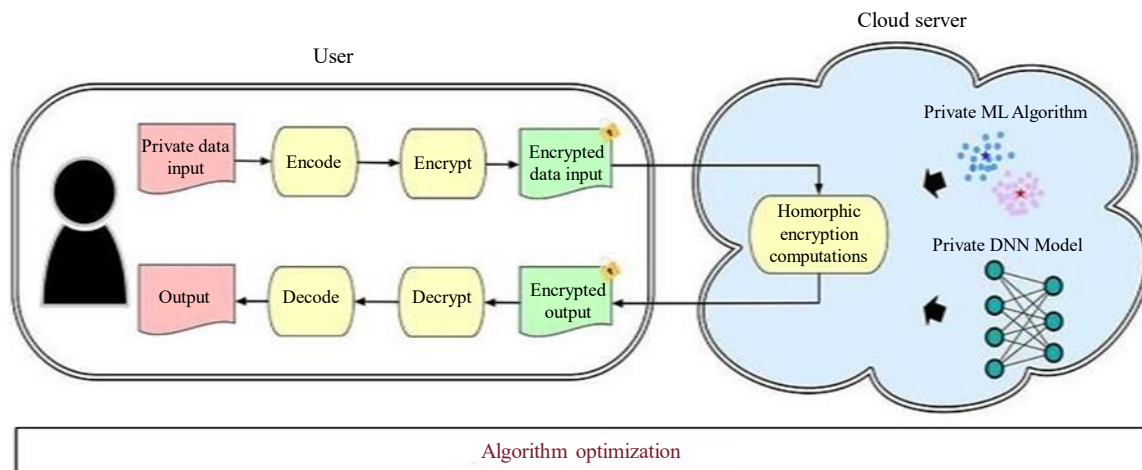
Cloud server

User

Private data input

Encode

Encrypt

Encrypted data input

Private ML Algorithm

Homorphic encryption computations

Private DNN Model

Output

Decode

Decrypt

Encrypted output

Algorithm optimization